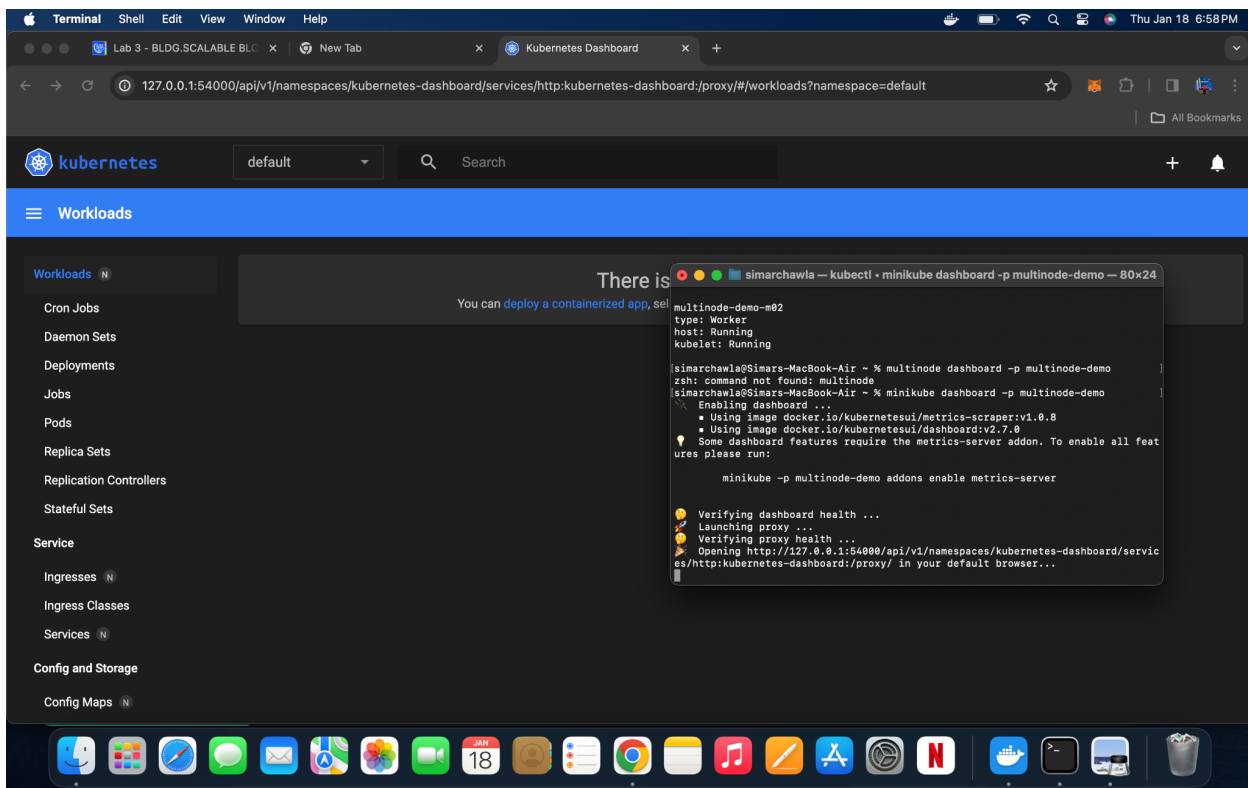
Terminal Shell Edit View Window Help
Thu Jan 18 6:58PM

Lab 3 - BLDG.SCALABLE BLC × New Tab × Kubernetes Dashboard × +

127.0.0.1:54000/api/v1/namespaces/kubernetes-dashboard/services/http:kubernetes-dashboard:/proxy/#/workloads?namespace=default

All Bookmarks

kubernetes default Search

Workloads

Workloads N
Cron Jobs
Daemon Sets
Deployments
Jobs
Pods
Replica Sets
Replication Controllers
Stateful Sets
Service
Ingresses N
Ingress Classes
Services N
Config and Storage
Config Maps N

There is
You can deploy a containerized app, sel

simarchawla — kubectl • minikube dashboard -p multinode-demo — 80×24

multinode-demo-m02
type: Worker
host: Running
kubelet: Running

simarchawla@Simars-MacBook-Air ~ % multinode dashboard -p multinode-demo
zsh: command not found: multinode
simarchawla@Simars-MacBook-Air ~ % minikube dashboard -p multinode-demo
Enabling dashboard ...
▪ Using image docker.io/kubernetesui/metrics-scraper:v1.0.8
▪ Using image docker.io/kubernetesui/dashboard:v2.7.0
Some dashboard features require the metrics-server addon. To enable all features please run:

minikube -p multinode-demo addons enable metrics-server

Verifying dashboard health ...
Launching proxy ...
Verifying proxy health ...
Opening http://127.0.0.1:54000/api/v1/namespaces/kubernetes-dashboard/services/http:kubernetes-dashboard:/proxy/ in your default browser...

JAN 18